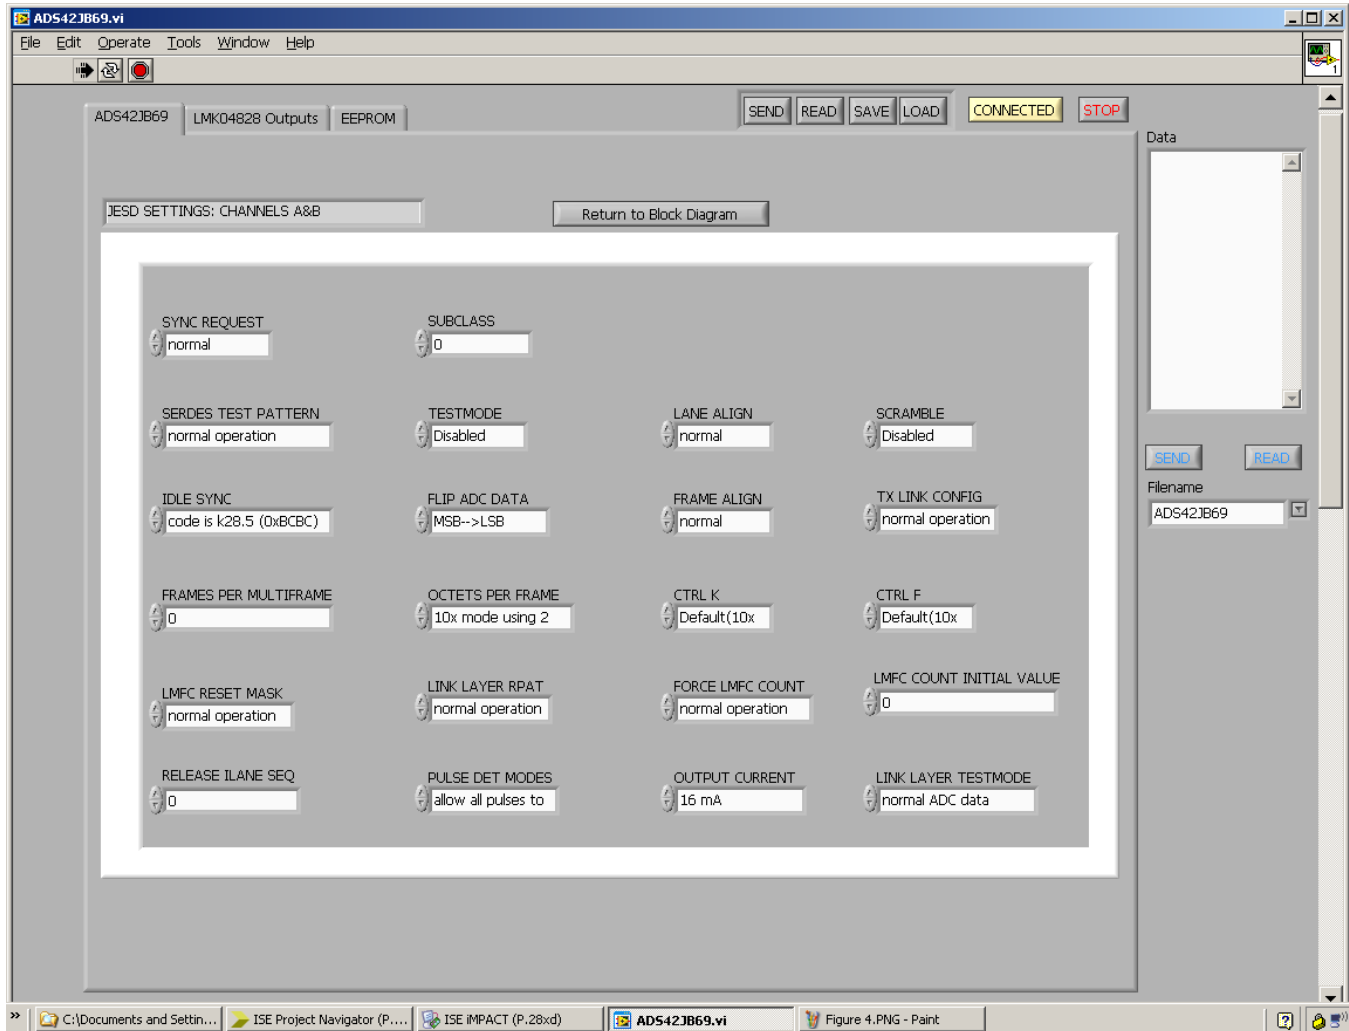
ADS42JB69.vi

File Edit Operate Tools Window Help

ADS42JB69 LMK04828 Outputs EEPROM

SEND READ SAVE LOAD CONNECTED STOP

Data

JESD SETTINGS: CHANNELS A&B

Return to Block Diagram

SYNC REQUEST
normal

SUBCLASS
0

SERDES TEST PATTERN
normal operation

TESTMODE
Disabled

LANE ALIGN
normal

SCRAMBLE
Disabled

IDLE SYNC
code is k28.5 (0xBCBC)

FLIP ADC DATA
MSB-->LSB

FRAME ALIGN
normal

TX LINK CONFIG
normal operation

FRAMES PER MULTIFRAME
0

OCTETS PER FRAME
10x mode using 2

CTRL K
Default(10x

CTRL F
Default(10x

LMFC RESET MASK
normal operation

LINK LAYER RPAT
normal operation

FORCE LMFC COUNT
normal operation

LMFC COUNT INITIAL VALUE
0

RELEASE ILANE SEQ
0

PULSE DET MODES
allow all pulses to

OUTPUT CURRENT
16 mA

LINK LAYER TESTMODE
normal ADC data

SEND READ

Filename
ADS42JB69

C:\Documents and Settin... ISE Project Navigator (P.... ISE iMPACT (P.28xd) ADS42JB69.vi Figure 4.PNG - Paint